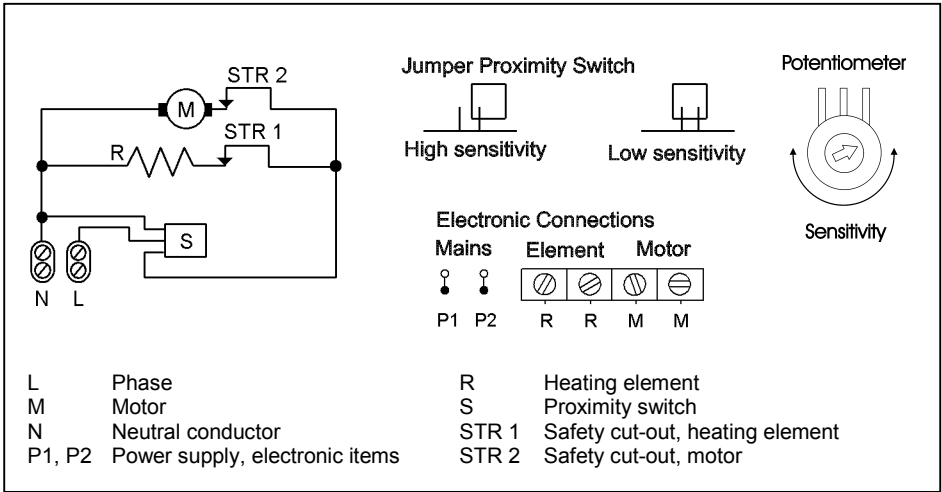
STR 2

M

STR 1

R

S

N L

Jumper Proximity Switch

High sensitivity

Low sensitivity

Potentiometer

Sensitivity

Electronic Connections

Mains

Element

Motor

P1 P2

R R M M

L Phase
M Motor
N Neutral conductor
P1, P2 Power supply, electronic items

R Heating element
S Proximity switch
STR 1 Safety cut-out, heating element
STR 2 Safety cut-out, motor